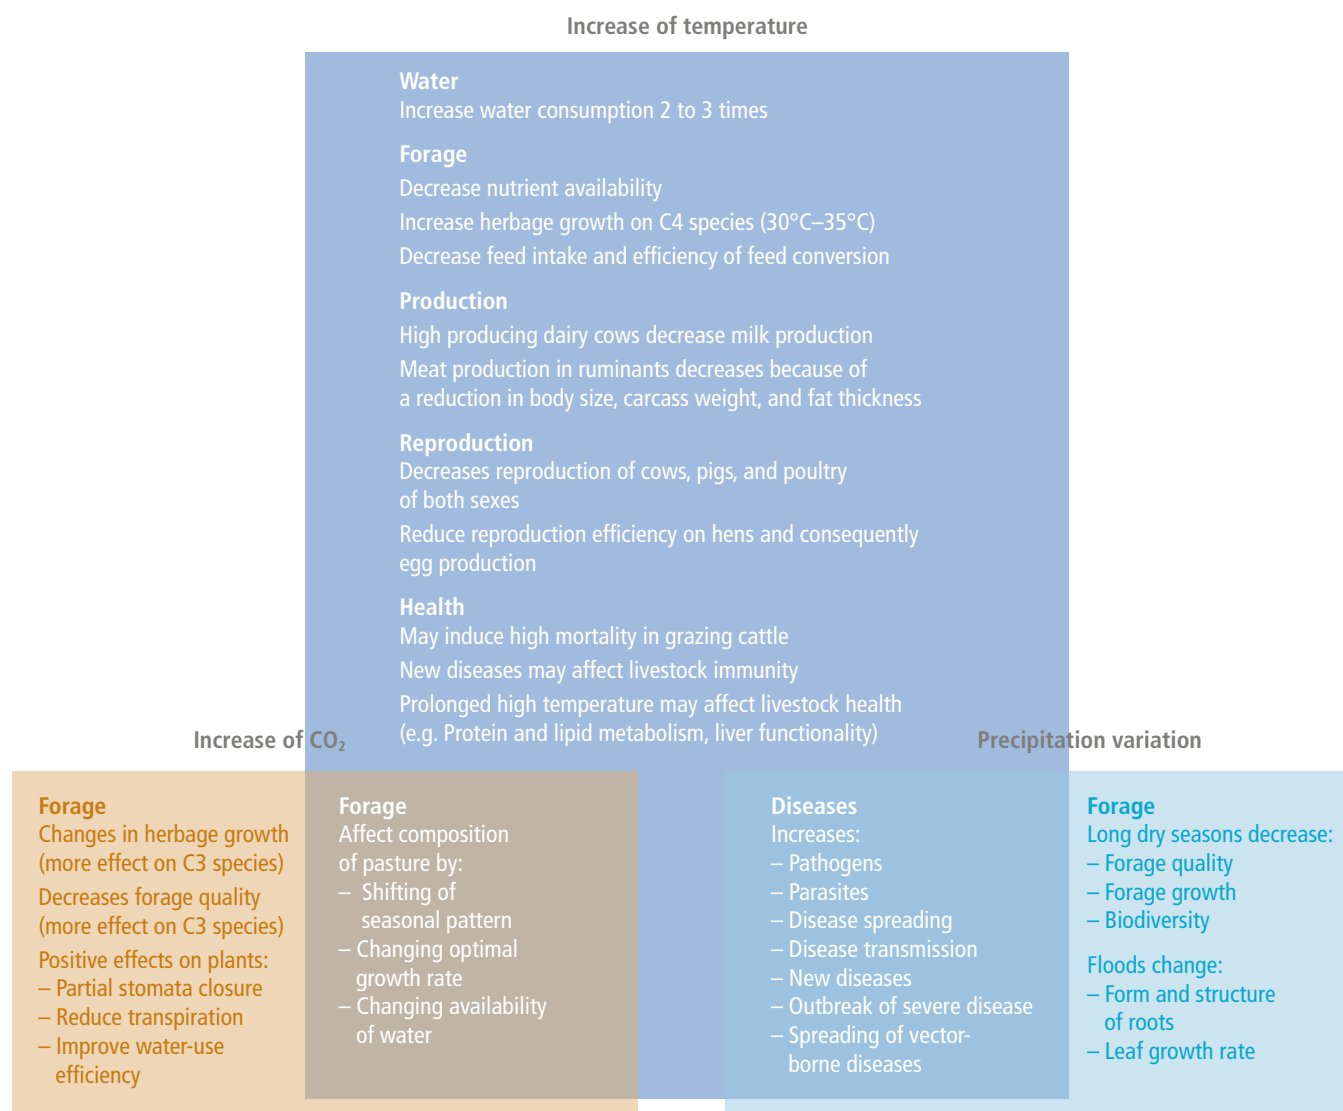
Increase of temperature

Water
Increase water consumption 2 to 3 times

Forage
Decrease nutrient availability
Increase herbage growth on C4 species (30°C–35°C)
Decrease feed intake and efficiency of feed conversion

Production
High producing dairy cows decrease milk production
Meat production in ruminants decreases because of a reduction in body size, carcass weight, and fat thickness

Reproduction
Decreases reproduction of cows, pigs, and poultry of both sexes
Reduce reproduction efficiency on hens and consequently egg production

Health
May induce high mortality in grazing cattle
New diseases may affect livestock immunity
Prolonged high temperature may affect livestock health (e.g. Protein and lipid metabolism, liver functionality)

Increase of $CO_2$

Precipitation variation

Forage
Changes in herbage growth (more effect on C3 species)
Decreases forage quality (more effect on C3 species)
Positive effects on plants:
– Partial stomata closure
– Reduce transpiration
– Improve water-use efficiency

Forage
Affect composition of pasture by:
– Shifting of seasonal pattern
– Changing optimal growth rate
– Changing availability of water

Diseases
Increases:
– Pathogens
– Parasites
– Disease spreading
– Disease transmission
– New diseases
– Outbreak of severe disease
– Spreading of vector-borne diseases

Forage
Long dry seasons decrease:
– Forage quality
– Forage growth
– Biodiversity

Floods change:
– Form and structure of roots
– Leaf growth rate